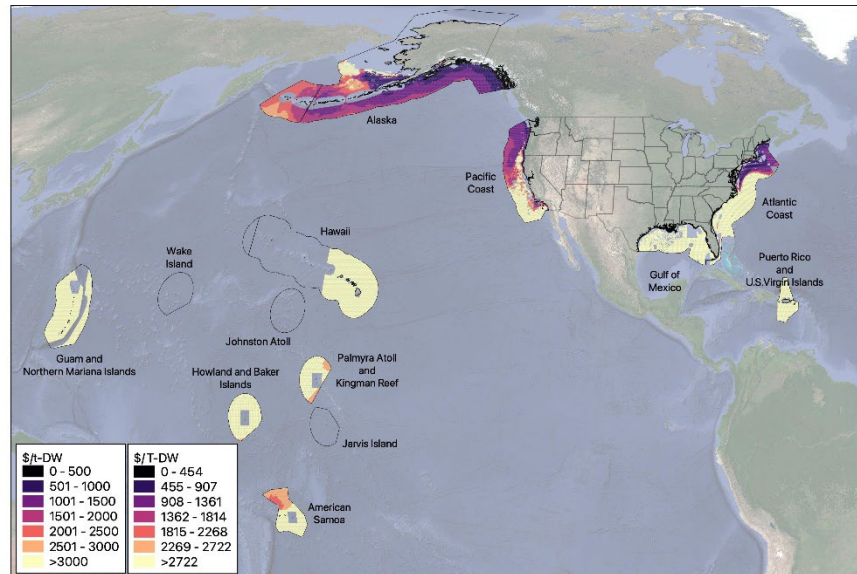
Alaska

Pacific Coast

Atlantic Coast

Hawaii

Wake Island

Puerto Rico and U.S.Virgin Islands

Gulf of Mexico

Johnston Atoll

Guam and Northern Mariana Islands

Howland and Baker Islands

Palmyra Atoll and Kingman Reef

Jarvis Island

American Samoa

| $/t-DW |
|---|
| 0 - 500 |
| 501 - 1000 |
| 1001 - 1500 |
| 1501 - 2000 |
| 2001 - 2500 |
| 2501 - 3000 |
| >3000 |

| $/T-DW |
|---|
| 0 - 454 |
| 455 - 907 |
| 908 - 1361 |
| 1362 - 1814 |
| 1815 - 2268 |
| 2269 - 2722 |
| >2722 |